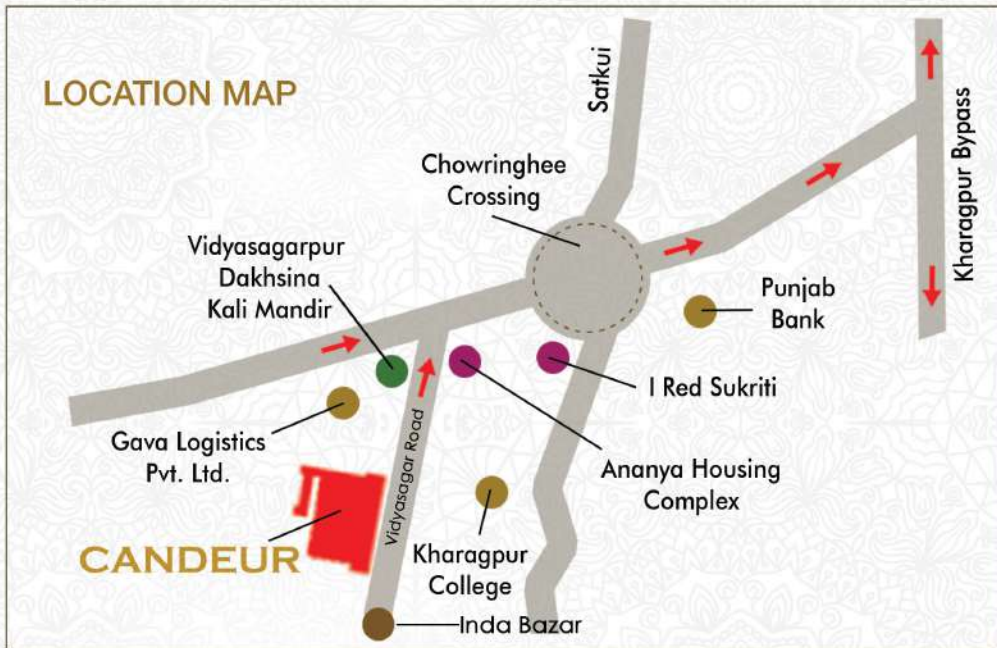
LOCATION MAP

Satkui

Kharagpur Bypass

Chowringhee Crossing

Vidyasagarpur Dakhsina Kali Mandir

Punjab Bank

I Red Sukriti

Gava Logistics Pvt. Ltd.

Vidyasagar Road

Ananya Housing Complex

CANDEUR

Kharagpur College

Inda Bazar